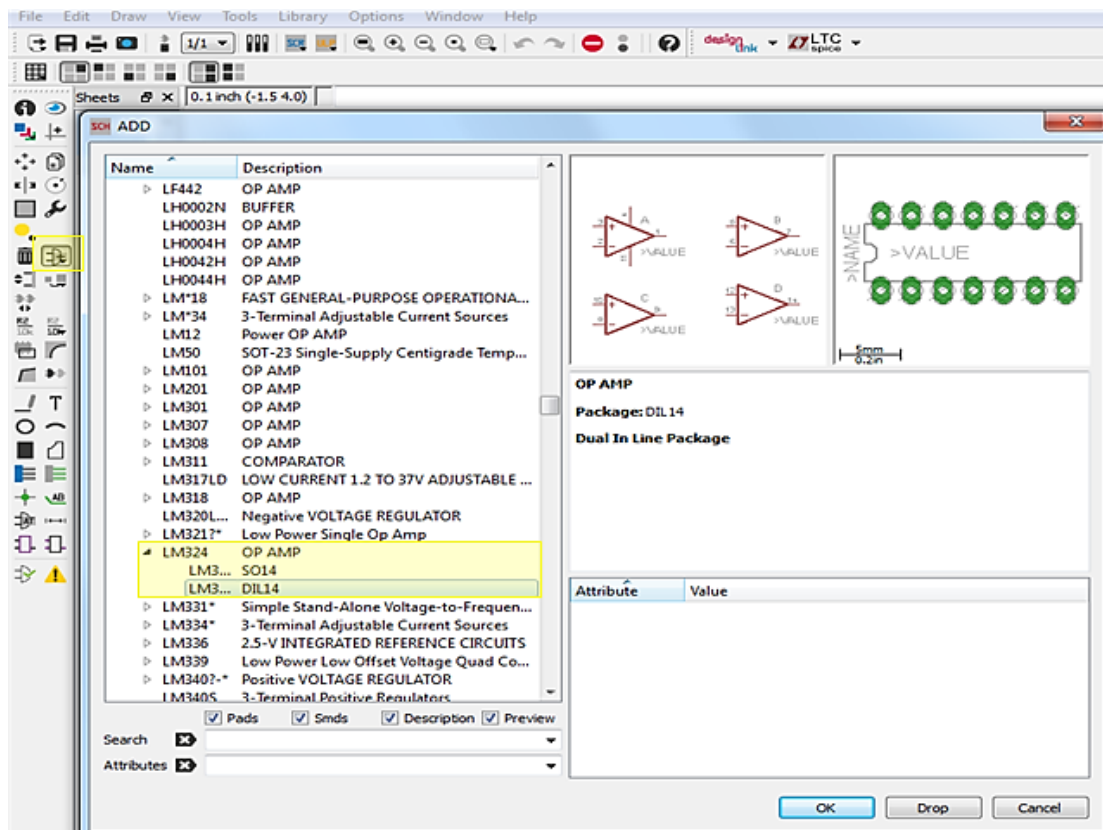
File Edit Draw View Tools Library Options Window Help

1/1

design link LTC spice

Sheets 0.1 inch (-1.5 4.0)

ADD

| Name | Description |
|---|---|
| LF442 | OP AMP |
| LH0002N | BUFFER |
| LH0003H | OP AMP |
| LH0004H | OP AMP |
| LH0042H | OP AMP |
| LH0044H | OP AMP |
| LM*18 | FAST GENERAL-PURPOSE OPERATIONA... |
| LM*34 | 3-Terminal Adjustable Current Sources |
| LM12 | Power OP AMP |
| LM50 | SOT-23 Single-Supply Centigrade Temp... |
| LM101 | OP AMP |
| LM201 | OP AMP |
| LM301 | OP AMP |
| LM307 | OP AMP |
| LM308 | OP AMP |
| LM311 | COMPARATOR |
| LM317LD | LOW CURRENT 1.2 TO 37V ADJUSTABLE ... |
| LM318 | OP AMP |
| LM320L... | Negative VOLTAGE REGULATOR |
| LM321?* | Low Power Single Op Amp |
| LM324 | OP AMP |
| LM3... | SO14 |
| LM3... | DIL14 |
| LM331* | Simple Stand-Alone Voltage-to-Frequen... |
| LM334* | 3-Terminal Adjustable Current Sources |
| LM336 | 2.5-V INTEGRATED REFERENCE CIRCUITS |
| LM339 | Low Power Low Offset Voltage Quad Co... |
| LM340?-* | Positive VOLTAGE REGULATOR |
| LM340S | 3-Terminal Positive Regulators |

A >VALUE B >VALUE C >VALUE D >VALUE

>NAME >VALUE

5mm 0.2in

OP AMP

Package: DIL14

Dual In Line Package

| Attribute | Value |
|---|---|

Pads Smds Description Preview

Search

Attributes

OK Drop Cancel